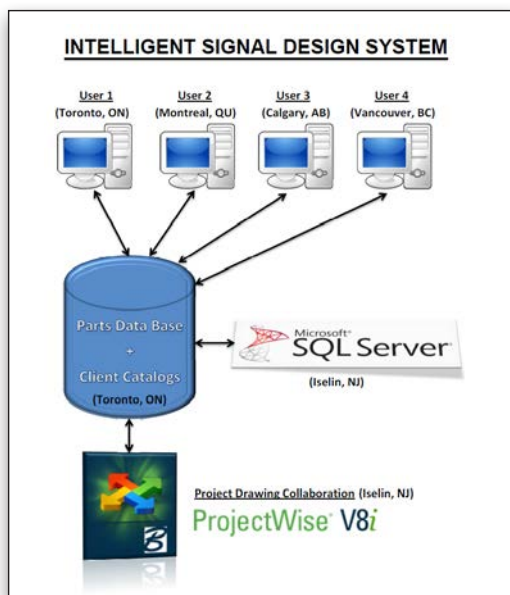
INTELLIGENT SIGNAL DESIGN SYSTEM

User 1
(Toronto, ON)

User 2
(Montreal, QU)

User 3
(Calgary, AB)

User 4
(Vancouver, BC)

Parts Data Base
+
Client Catalogs
(Toronto, ON)

Microsoft® SQL Server®
(Iselin, NJ)

Project Drawing Collaboration (Iselin, NJ)
ProjectWise® V8i